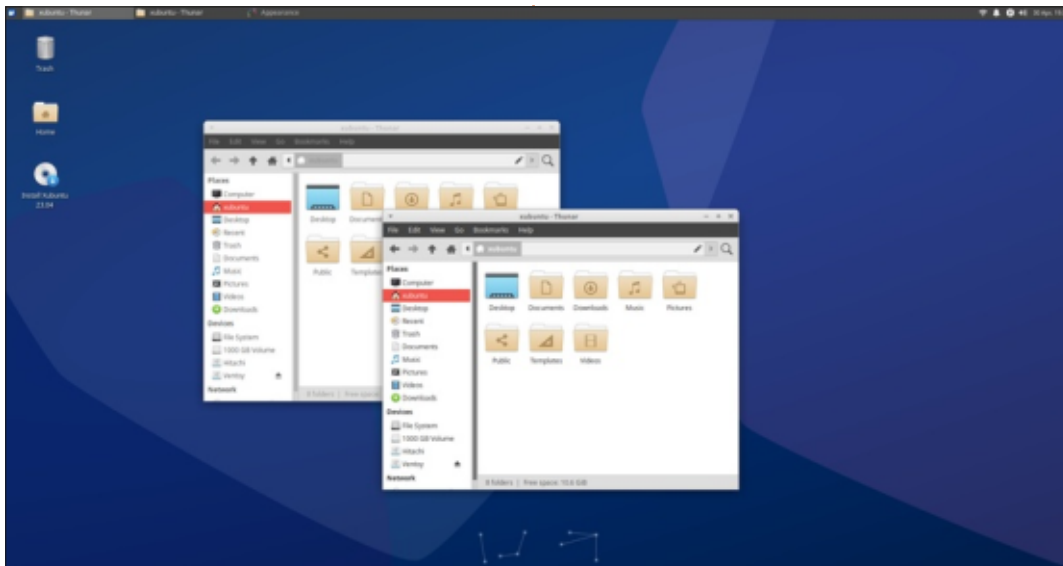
xubuntu - Thunar xubuntu - Thunar Appearance

Trash

Home

Install Xubuntu 23.04

xubuntu - Thunar

File Edit View Go Bookmarks Help

Places
Computer
xubuntu
Desktop
Recent
Trash
Documents
Music
Pictures
Videos
Downloads
Devices
File System
1000 GB Volume
Hitachi
Ventoy
Network

Desktop Documents
Public Templates

9 folders | Free space

xubuntu - Thunar

File Edit View Go Bookmarks Help

xubuntu

Places
Computer
xubuntu
Desktop
Recent
Trash
Documents
Music
Pictures
Videos
Downloads
Devices
File System
1000 GB Volume
Hitachi
Ventoy
Network

Desktop Documents Downloads Music Pictures
Public Templates Videos

9 folders | Free space: 10.6 GiB